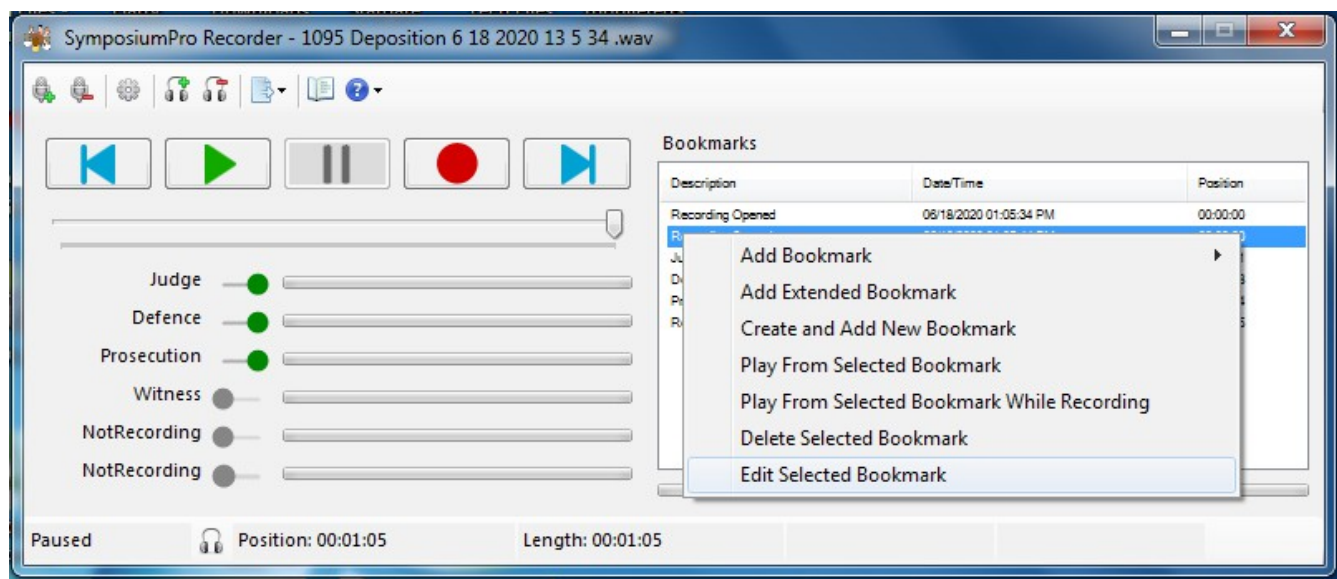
SymposiumPro Recorder - 1095 Deposition 6 18 2020 13 5 34 .wav

Bookmarks

| Description | Date/Time | Position |
|---|---|---|
| Recording Opened | 06/18/2020 01:05:34 PM | 00:00:00 |
| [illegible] | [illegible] | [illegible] |
| Ju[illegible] | | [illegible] |
| D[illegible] | | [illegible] |
| P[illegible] | | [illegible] |
| R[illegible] | | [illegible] |

Add Bookmark
Add Extended Bookmark
Create and Add New Bookmark
Play From Selected Bookmark
Play From Selected Bookmark While Recording
Delete Selected Bookmark
Edit Selected Bookmark

Judge
Defence
Prosecution
Witness
NotRecording
NotRecording

Paused
Position: 00:01:05
Length: 00:01:05